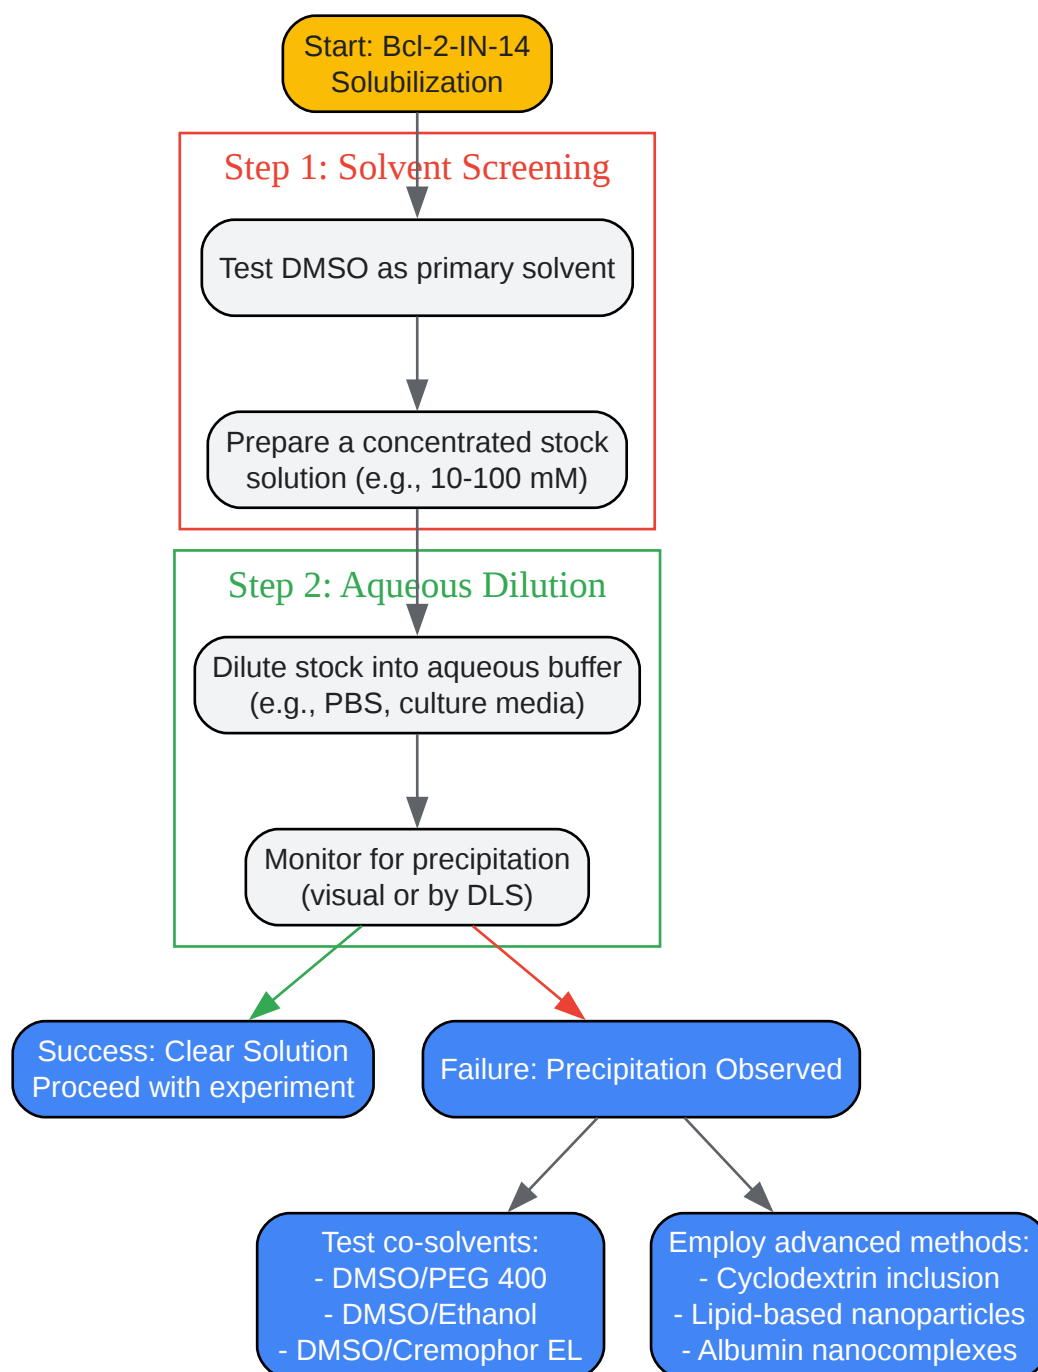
Start: Bcl-2-IN-14
Solubilization

Step 1: Solvent Screening

Test DMSO as primary solvent

Prepare a concentrated stock solution (e.g., 10-100 mM)

Step 2: Aqueous Dilution

Dilute stock into aqueous buffer (e.g., PBS, culture media)

Monitor for precipitation (visual or by DLS)

Success: Clear Solution
Proceed with experiment

Failure: Precipitation Observed

Test co-solvents:
- DMSO/PEG 400
- DMSO/Ethanol
- DMSO/Cremophor EL

Employ advanced methods:
- Cyclodextrin inclusion
- Lipid-based nanoparticles
- Albumin nanocomplexes